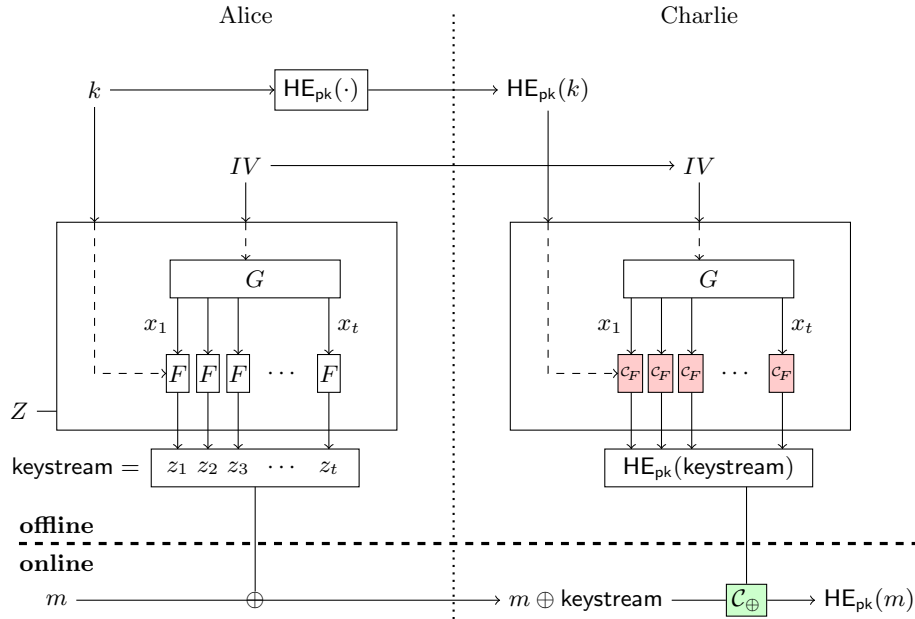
Alice

Charlie

$k$

$\mathsf{HE}_{\mathsf{pk}}(\cdot)$

$\mathsf{HE}_{\mathsf{pk}}(k)$

$IV$

$IV$

$G$

$G$

$x_1$

$x_t$

$x_1$

$x_t$

$F$ $F$ $F$ $\cdots$ $F$

$\mathcal{C}_F$ $\mathcal{C}_F$ $\mathcal{C}_F$ $\cdots$ $\mathcal{C}_F$

$Z$

keystream $=$ $z_1$ $z_2$ $z_3$ $\cdots$ $z_t$

$\mathsf{HE}_{\mathsf{pk}}(\text{keystream})$

**offline**

**online**

$m$

$\oplus$

$m \oplus$ keystream

$\mathcal{C}_{\oplus}$

$\mathsf{HE}_{\mathsf{pk}}(m)$